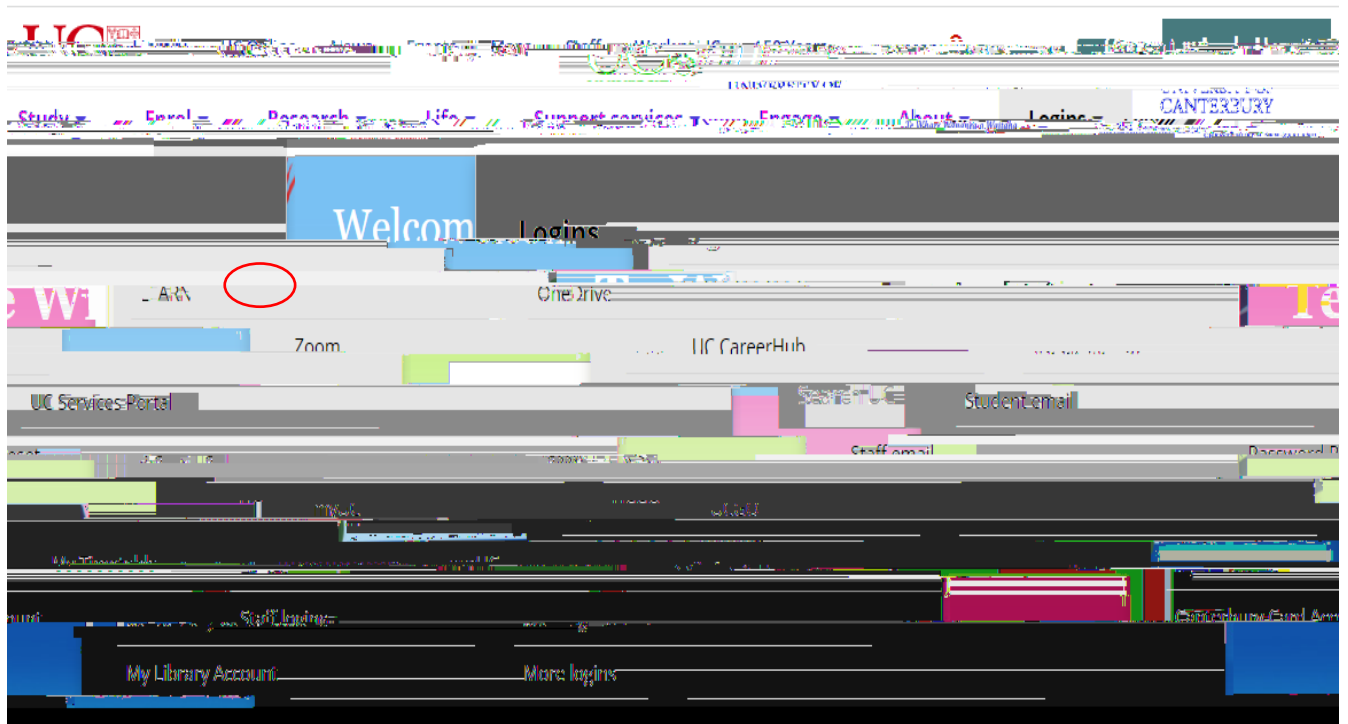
UC

CANTERBURY

Study Enrol Research Life Support services Engage About Logins

Welcom

Logins

LEARN

OneDrive

Zoom

UC CareerHub

UC Services Portal

Student email

Staff email

Password

Staff logins

My Library Account

More logins